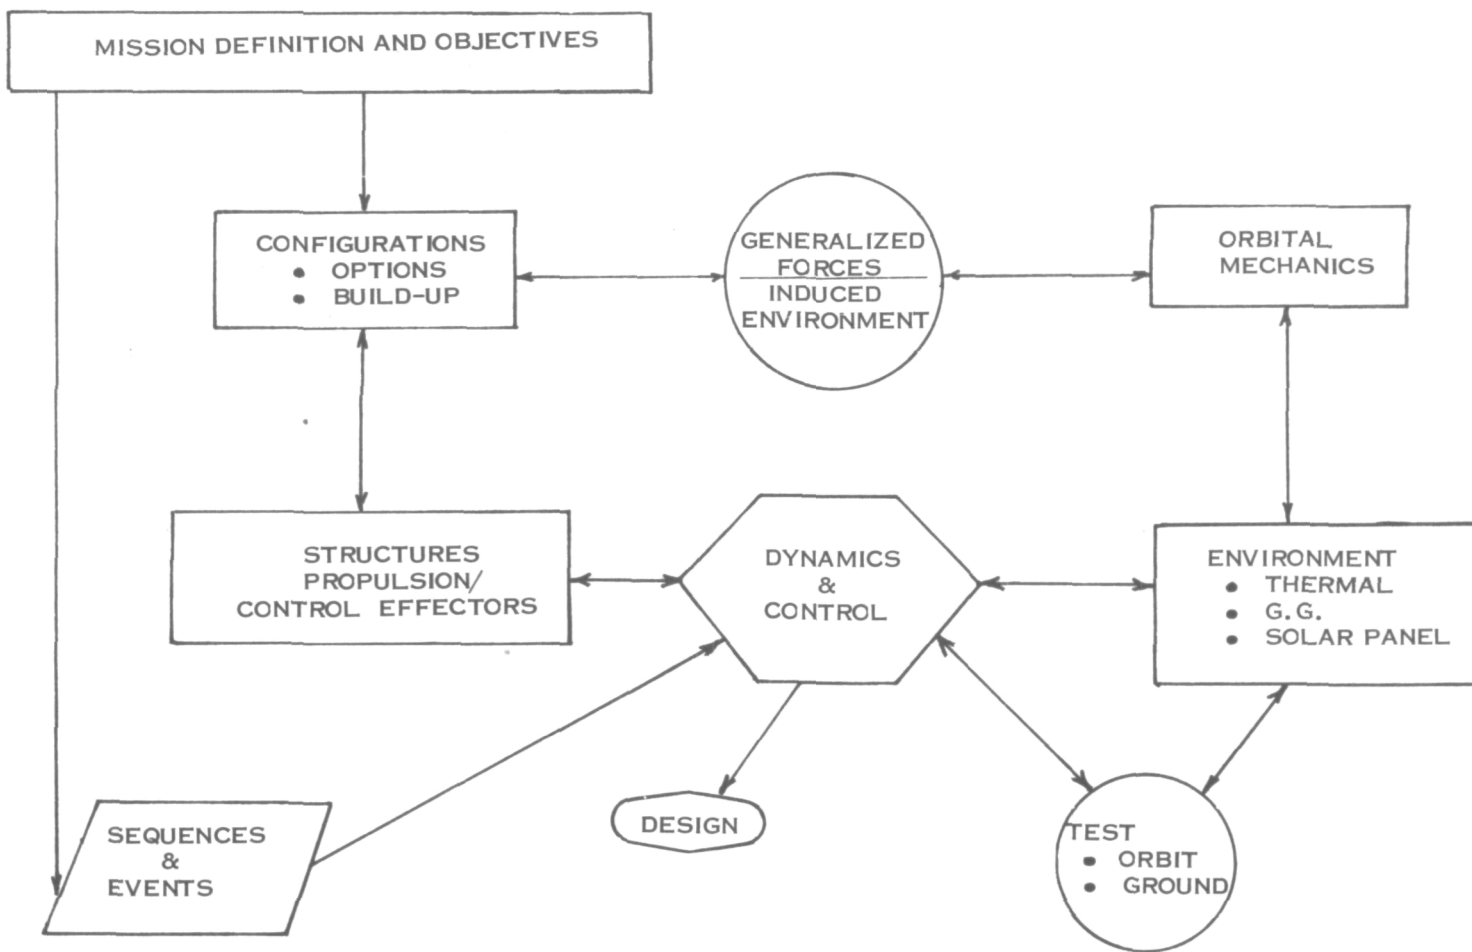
MISSION DEFINITION AND OBJECTIVES

CONFIGURATIONS
• OPTIONS
• BUILD-UP

GENERALIZED FORCES
INDUCED ENVIRONMENT

ORBITAL MECHANICS

STRUCTURES PROPULSION/ CONTROL EFFECTORS

DYNAMICS & CONTROL

ENVIRONMENT
• THERMAL
• G.G.
• SOLAR PANEL

SEQUENCES & EVENTS

DESIGN

TEST
• ORBIT
• GROUND